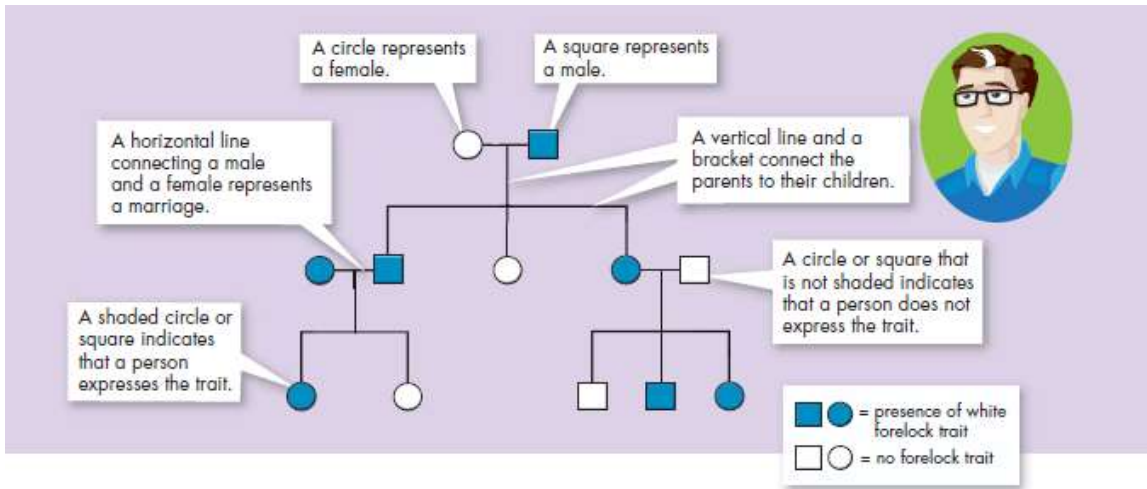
A circle represents a female.

A square represents a male.

A horizontal line connecting a male and a female represents a marriage.

A vertical line and a bracket connect the parents to their children.

A circle or square that is not shaded indicates that a person does not express the trait.

A shaded circle or square indicates that a person expresses the trait.

= presence of white forelock trait

= no forelock trait